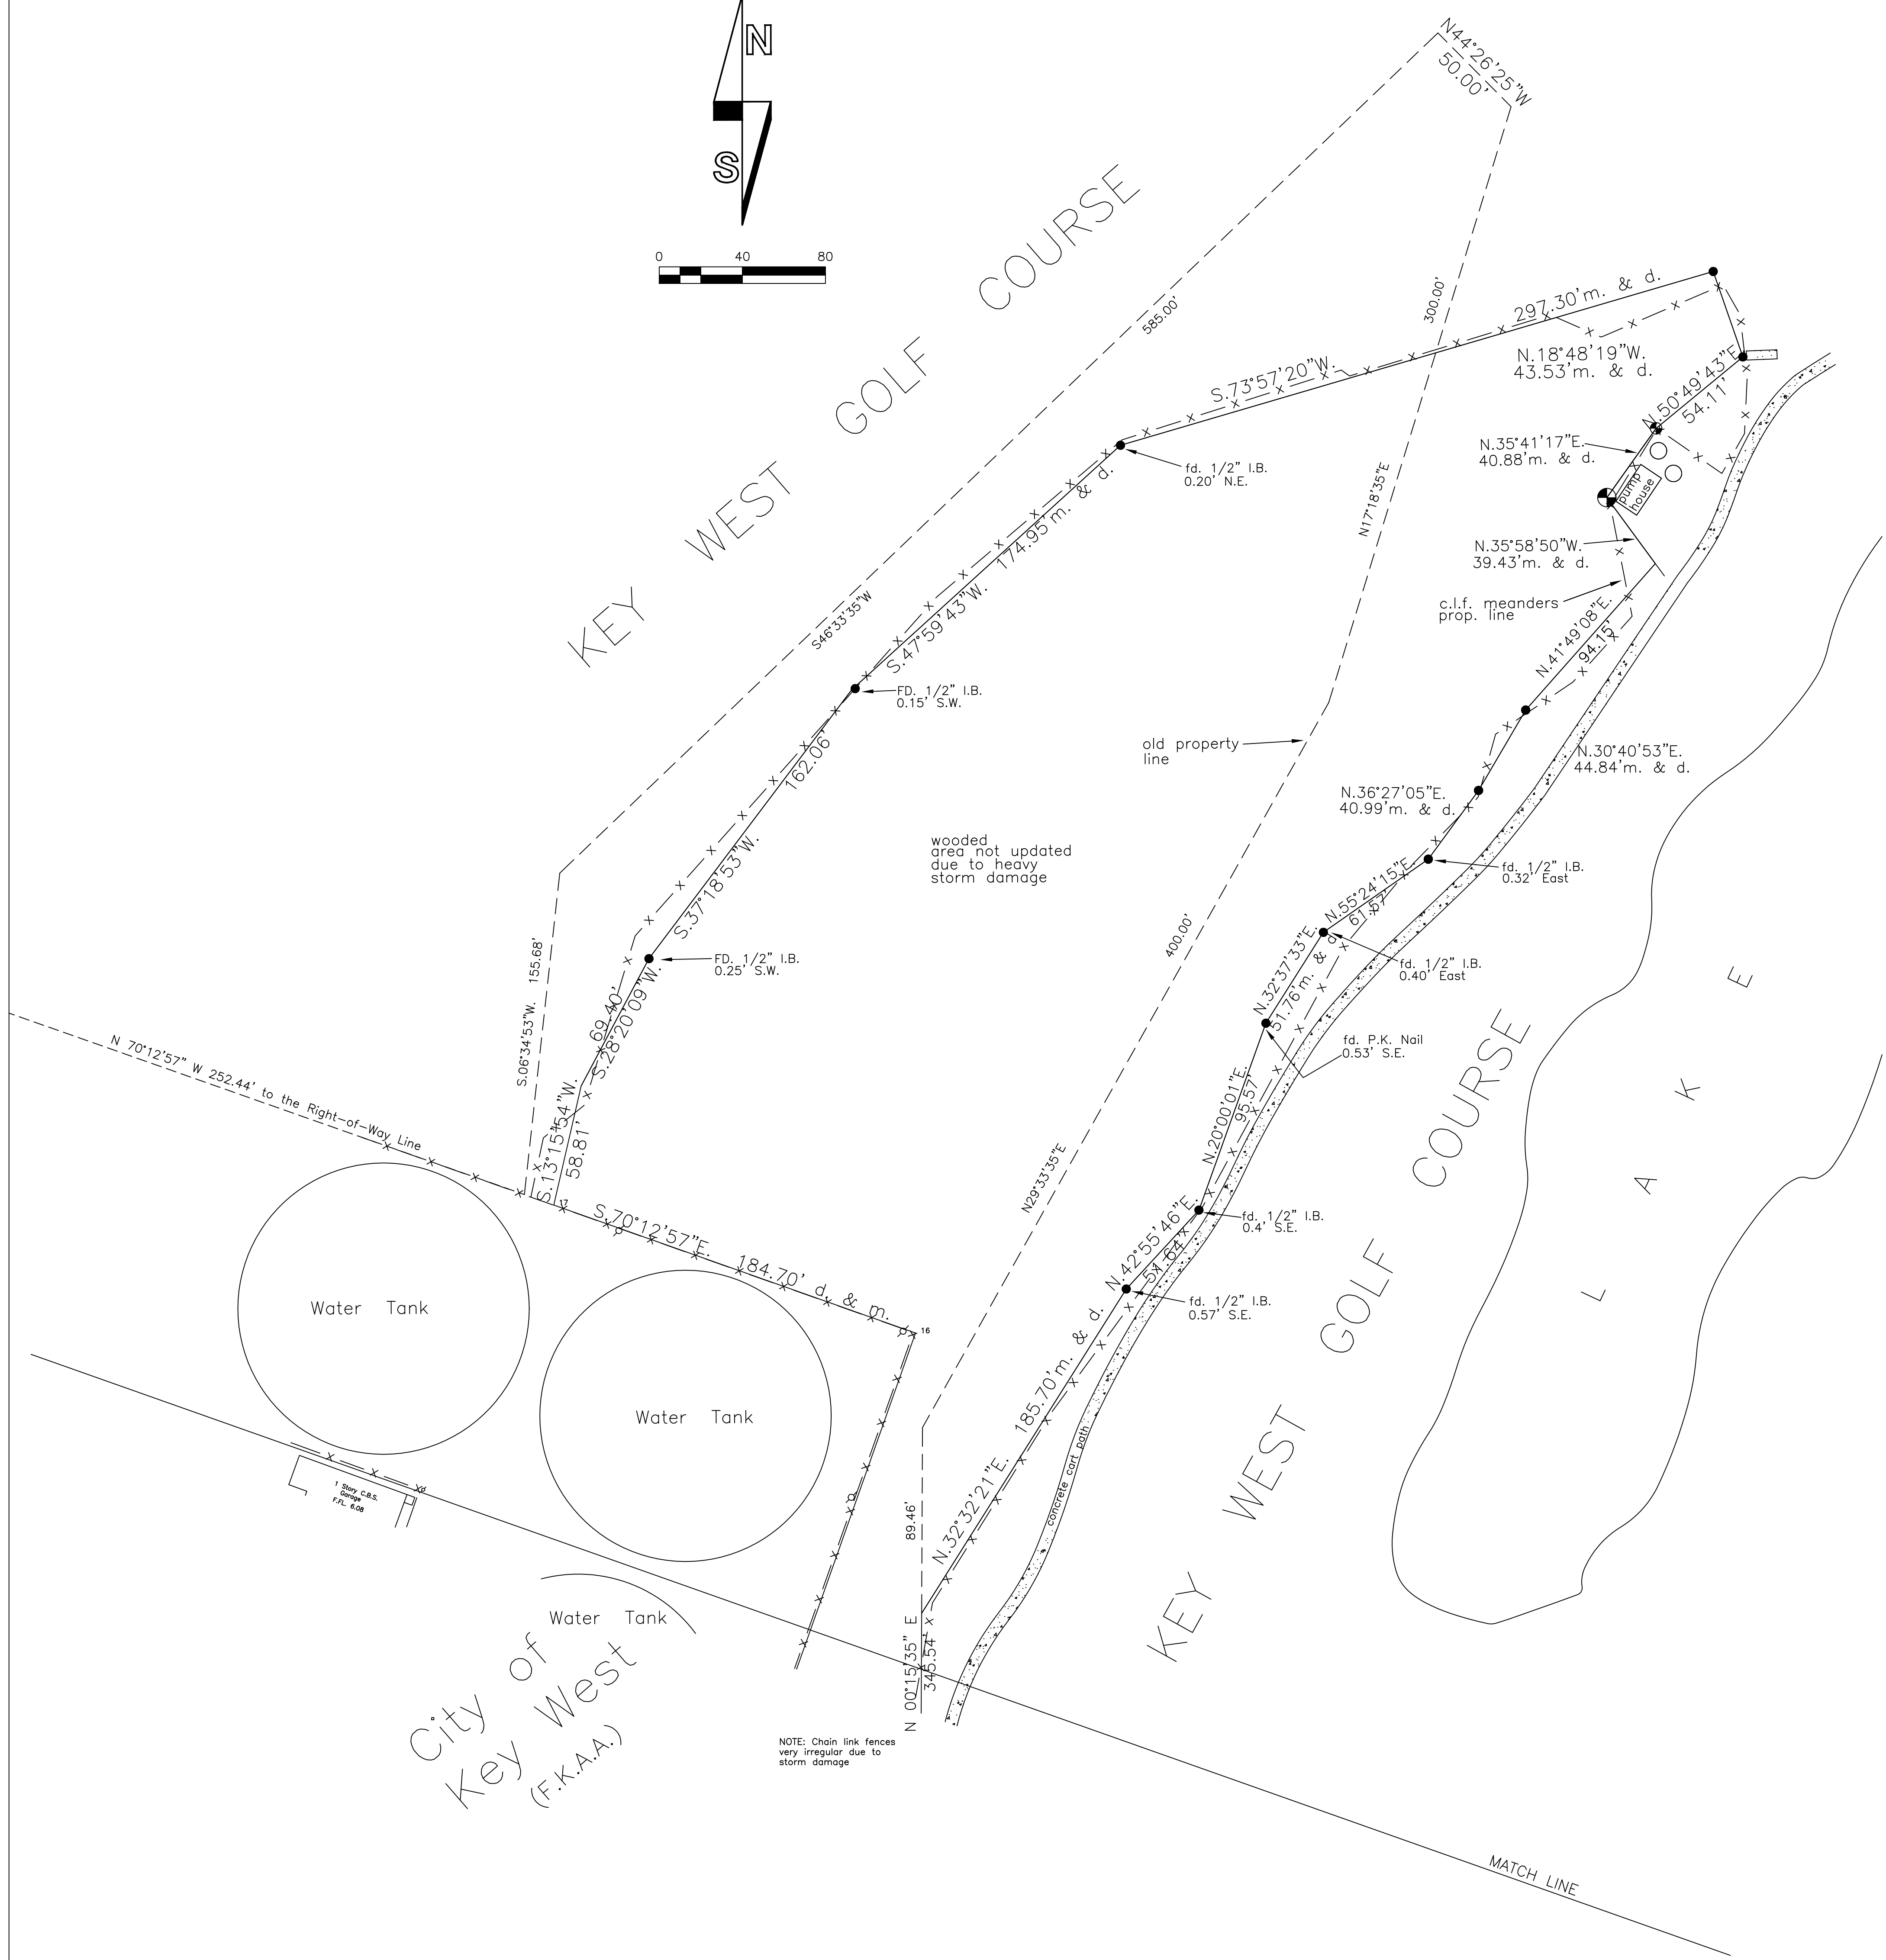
N
S
0 40 80

KEY WEST GOLF COURSE

N44°26'25"W
50.00'

585.00'
300.00'
297.30'm. & d.
S.73°57'20"W.
N.18°48'19"W.
43.53'm. & d.
N.50°49'43"E.
54.11'
N.35°41'17"E.
40.88'm. & d.
pump house
fd. 1/2" I.B.
0.20' N.E.
N17°18'35"E
S46°33'35"W
S.47°59'43"W. 174.95'm. & d.
N.35°58'50"W.
39.43'm. & d.
c.l.f. meanders prop. line
N.41°49'08"E.
94.15'
FD. 1/2" I.B.
0.15' S.W.
162.06
old property line
N.30°40'53"E.
44.84'm. & d.
N.36°27'05"E.
40.99'm. & d.
S.37°18'53"W.
wooded area not updated due to heavy storm damage
fd. 1/2" I.B.
0.32' East
N.55°24'15"E.
61.57'
N.32°37'33"E.
51.76'm. & d.
fd. 1/2" I.B.
0.40' East
FD. 1/2" I.B.
0.25' S.W.
400.00'
155.68'
S.06°34'53"W.
69.40'
S.28°20'09"W.
fd. P.K. Nail
0.53' S.E.
N 70°12'57" W 252.44' to the Right-of-Way Line
S.13°15'54"W.
58.81'
N.20°00'01"E.
95.57'
N29°33'35"E
S.70°12'57"E. 184.70' d. & m.
fd. 1/2" I.B.
0.4' S.E.
N.42°55'46"E.
51.64'
fd. 1/2" I.B.
0.57' S.E.
Water Tank
Water Tank
16
185.70'm. & d.
N.32°32'21"E.
1 Story C.B.S. Garage F.F.L. 6.08
89.46'
concrete cart path
KEY WEST GOLF COURSE
LAKE
Water Tank
N 00°15'35" E
345.54'
City of Key West
(F.K.A.A.)
NOTE: Chain link fences very irregular due to storm damage
MATCH LINE